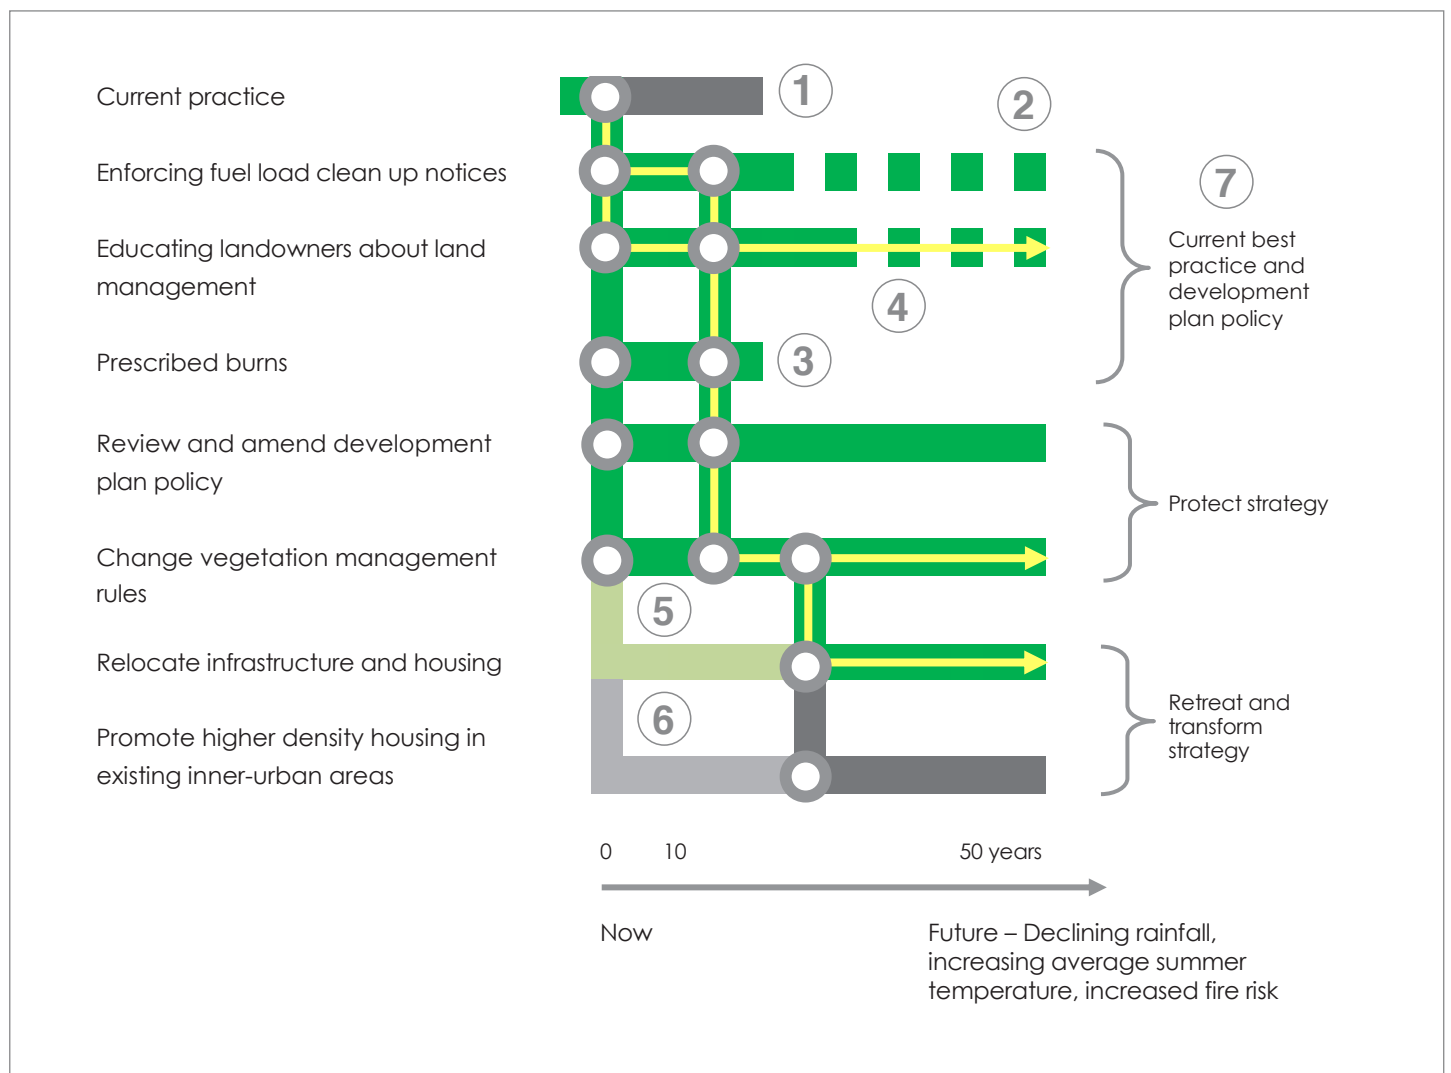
Current practice

Enforcing fuel load clean up notices

Educating landowners about land management

Prescribed burns

Review and amend development plan policy

Change vegetation management rules

Relocate infrastructure and housing

Promote higher density housing in existing inner-urban areas

1

2

7

Current best practice and development plan policy

4

3

Protect strategy

5

6

Retreat and transform strategy

0

10

50 years

Now

Future – Declining rainfall, increasing average summer temperature, increased fire risk